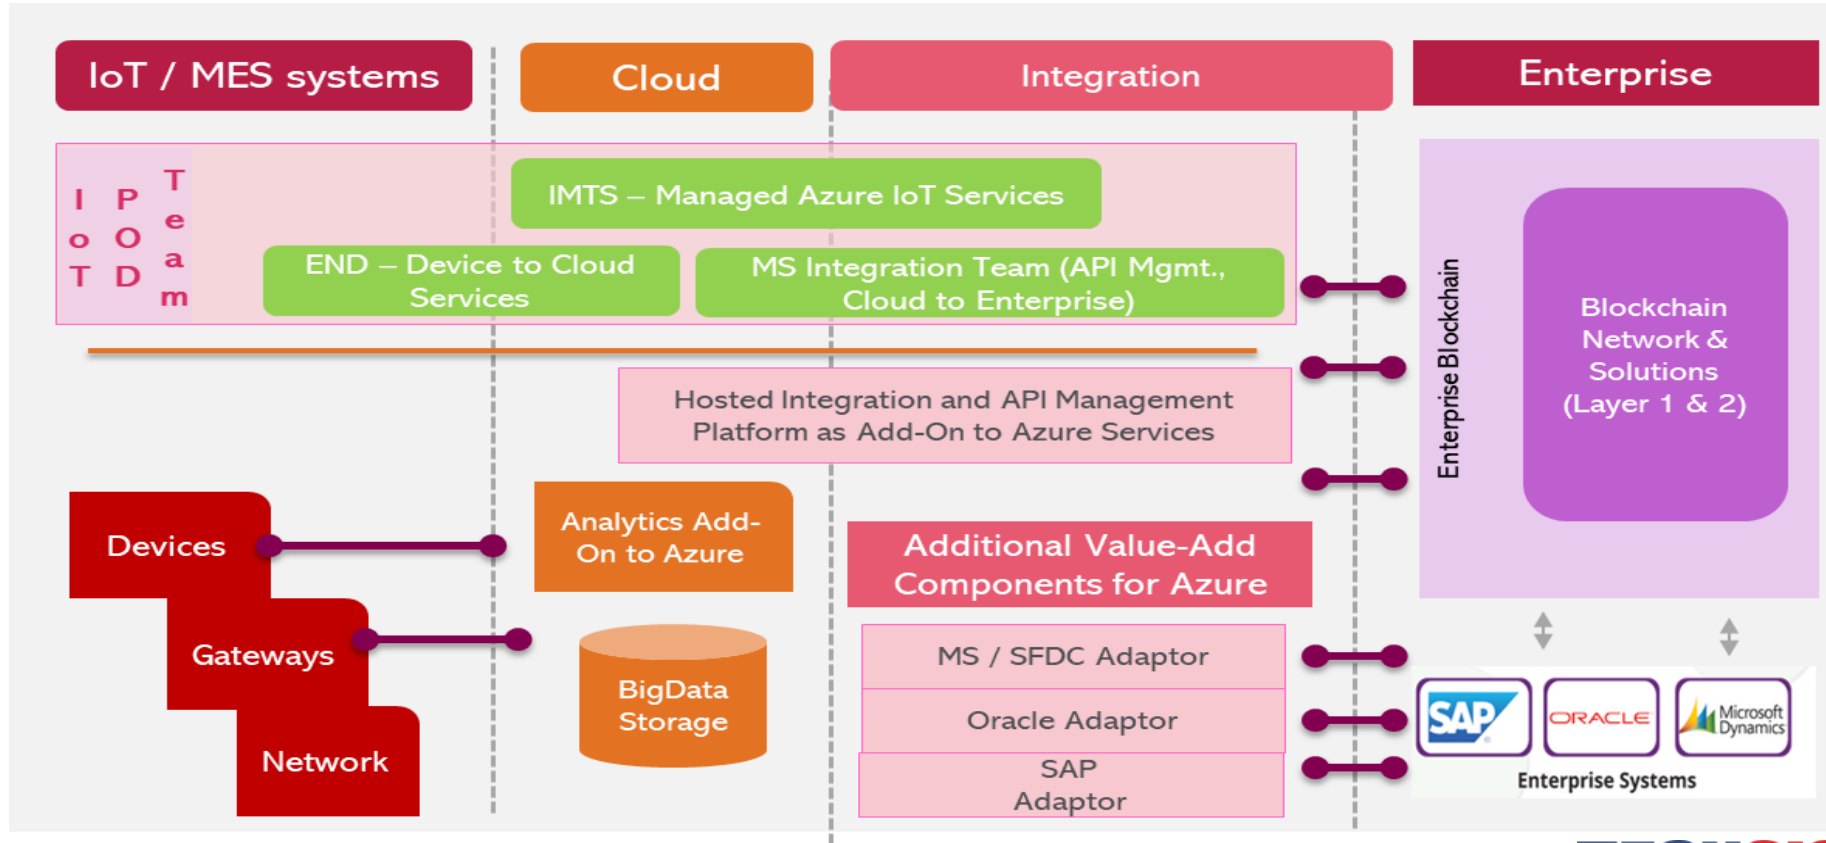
IoT / MES systems

Cloud

Integration

Enterprise

IoT POD Team

IMTS – Managed Azure IoT Services

END – Device to Cloud Services

MS Integration Team (API Mgmt., Cloud to Enterprise)

Hosted Integration and API Management Platform as Add-On to Azure Services

Enterprise Blockchain

Blockchain Network & Solutions (Layer 1 & 2)

Devices

Gateways

Network

Analytics Add-On to Azure

BigData Storage

Additional Value-Add Components for Azure

MS / SFDC Adaptor

Oracle Adaptor

SAP Adaptor

SAP

ORACLE

Microsoft Dynamics

Enterprise Systems